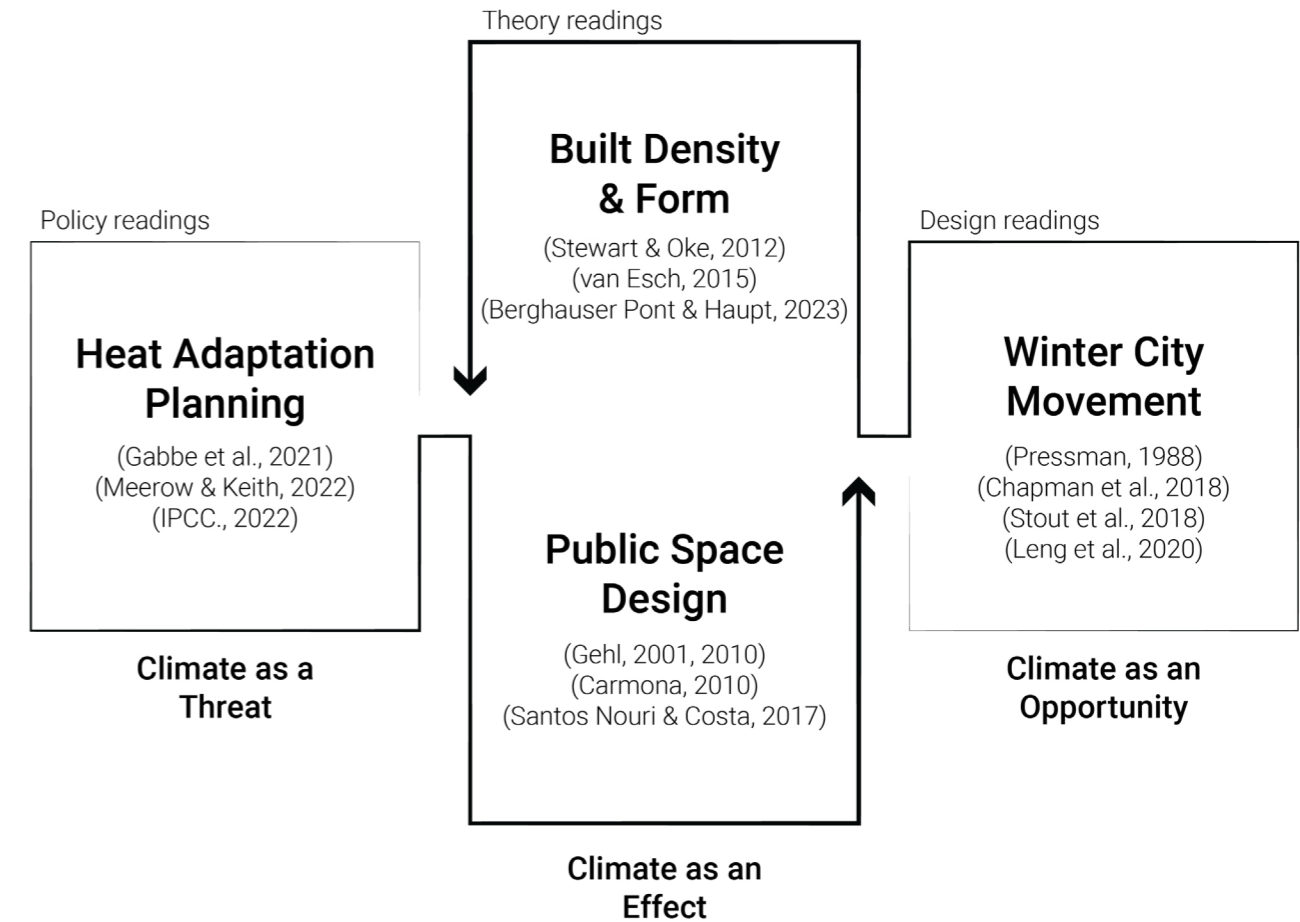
Theory readings

Built Density & Form

(Stewart & Oke, 2012)
(van Esch, 2015)
(Berghauser Pont & Haupt, 2023)

Policy readings

Heat Adaptation Planning

(Gabbe et al., 2021)
(Meerow & Keith, 2022)
(IPCC., 2022)

Climate as a Threat

Design readings

Winter City Movement

(Pressman, 1988)
(Chapman et al., 2018)
(Stout et al., 2018)
(Leng et al., 2020)

Climate as an Opportunity

Public Space Design

(Gehl, 2001, 2010)
(Carmona, 2010)
(Santos Nouri & Costa, 2017)

Climate as an Effect